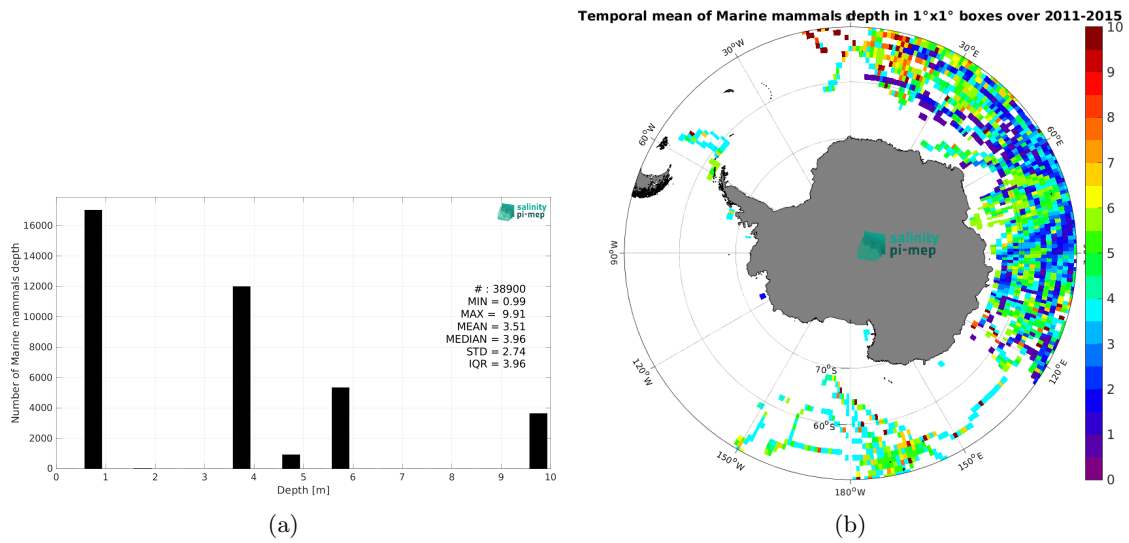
salinity pi-mep

# : 38900
MIN = 0.99
MAX = 9.91
MEAN = 3.51
MEDIAN = 3.96
STD = 2.74
IQR = 3.96

Number of Marine mammals depth

16000
14000
12000
10000
8000
6000
4000
2000
0

0 1 2 3 4 5 6 7 8 9 10

Depth [m]

(a)

Temporal mean of Marine mammals depth in 1°x1° boxes over 2011-2015

30°W
30°E
60°W
60°E
90°W
salinity pi-mep
120°W
120°E
70°S
60°S
150°W
150°E
180°W

10
9
8
7
6
5
4
3
2
1
0

(b)